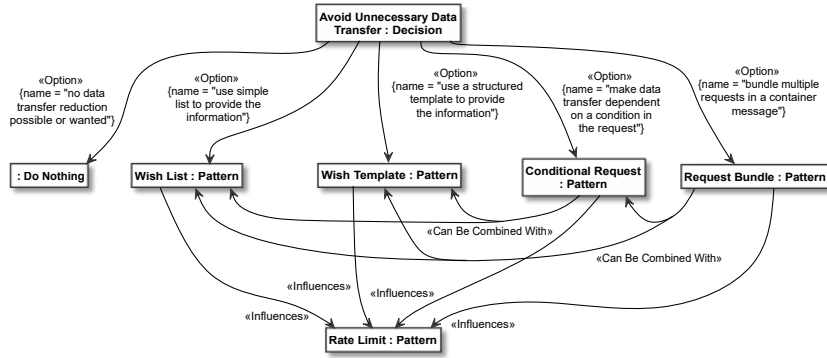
Avoid Unnecessary Data Transfer : Decision

«Option»
{name = "no data transfer reduction possible or wanted"}

«Option»
{name = "use simple list to provide the information"}

«Option»
{name = "use a structured template to provide the information"}

«Option»
{name = "make data transfer dependent on a condition in the request"}

«Option»
{name = "bundle multiple requests in a container message"}

: Do Nothing

Wish List : Pattern

Wish Template : Pattern

Conditional Request : Pattern

Request Bundle : Pattern

«Can Be Combined With»

«Can Be Combined With»

«Influences»

«Influences»

«Influences»

«Influences»

Rate Limit : Pattern